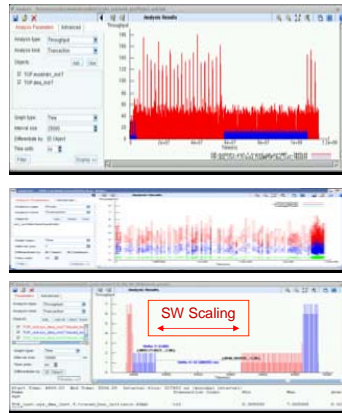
Analysis Parameters | Advanced

Analysis type: Throughput
Analysis level: Transaction

Objects

Graph type: Time
Interval size: 25000
Differentiate by: ID Object
Time units: ns

Filter
Display

Analysis Results
Throughput

160
140
120
100
80
60
40
20
0

Analysis Parameters
Analysis Results

Analysis Parameters | Advanced
Analysis type: Throughput
Analysis level: Transaction

Graph type: Time
Interval size:
Differentiate by:
Time units: ns

Analysis Results

SW Scaling

Filter
Display